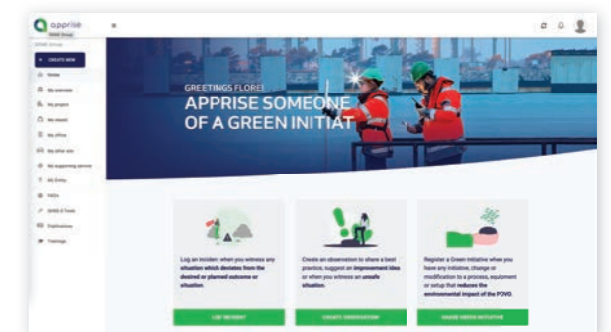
apprise
DEME Group

+ CREATE NEW

Home
My overview
My project
My vessel
My office
My other site
My supporting service
All Entity
FAQ's
DEME E-Tools
Explanations
Trainings

GREETINGS FLORE!
APPRISE SOMEONE OF A GREEN INITIAT

Log an incident when you witness any situation which deviates from the desired or planned outcome or situation.

LOG INCIDENT

Create an observation to share a best practice, suggest an improvement idea or when you witness an unsafe situation.

CREATE OBSERVATION

Register a Green initiative when you have any initiative, change or modification to a process, equipment or setup that reduces the environmental impact of the P3VO.

SHARE GREEN INITIATIVE